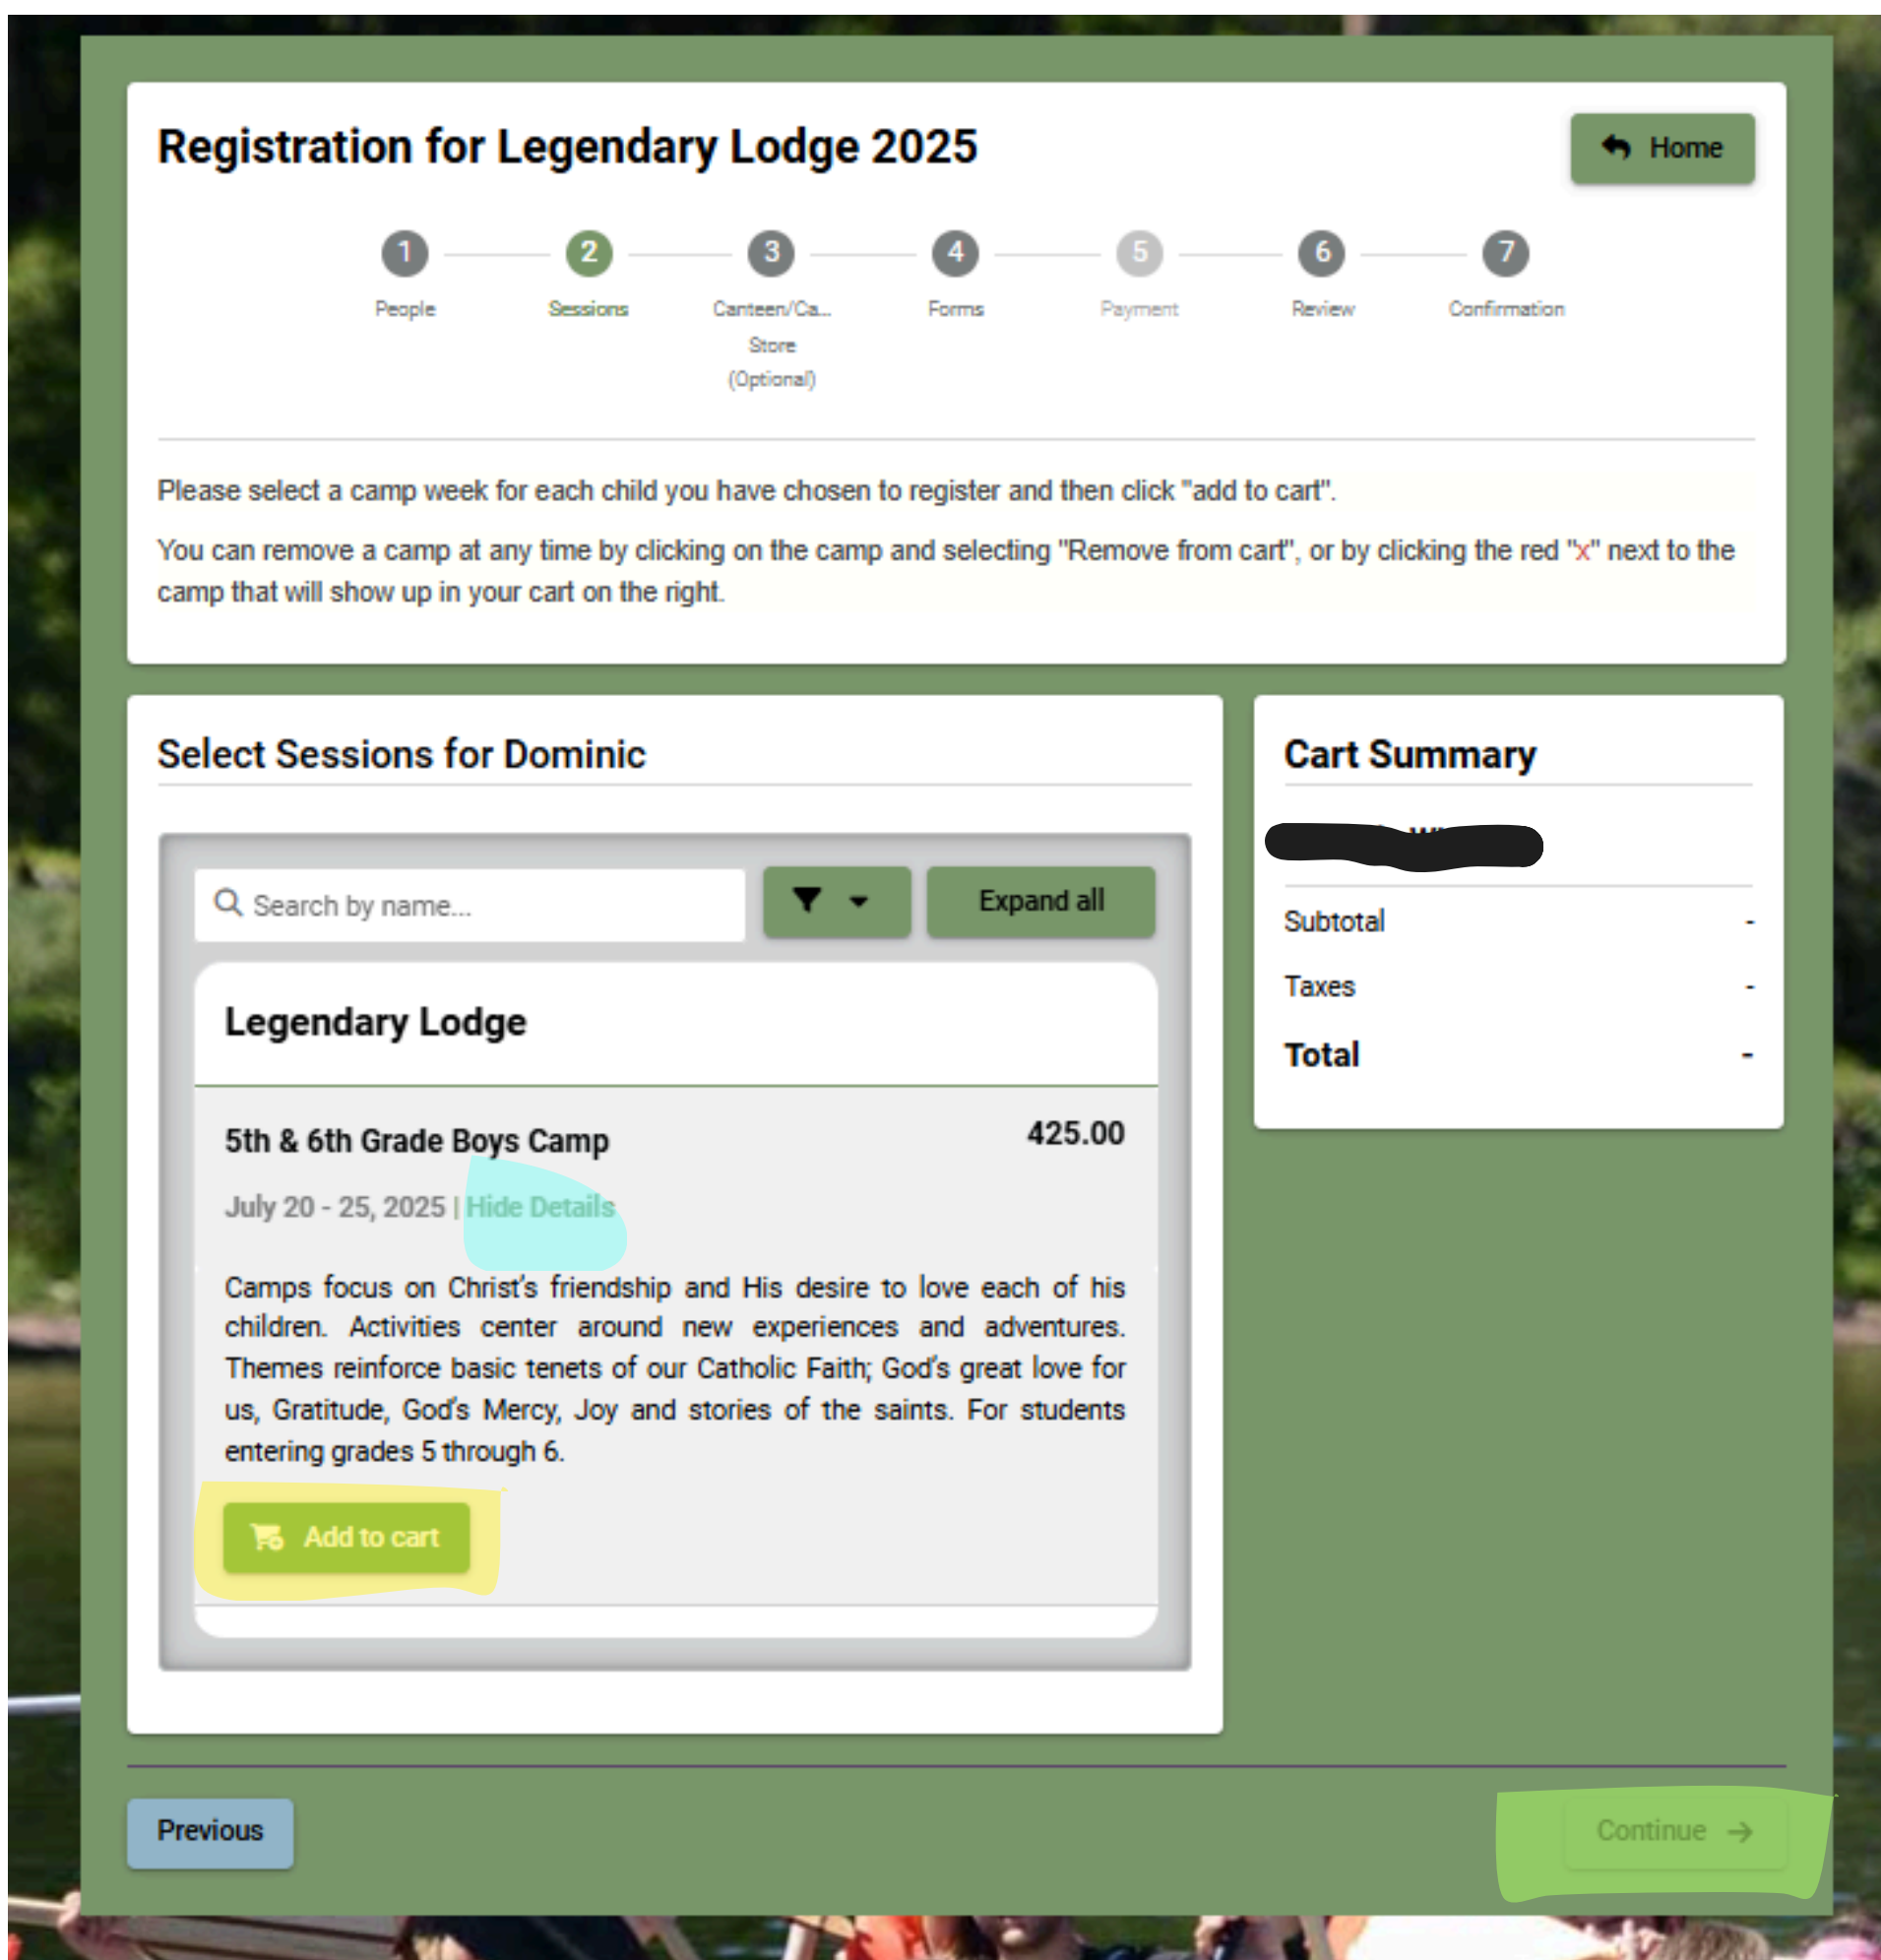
Registration for Legendary Lodge 2025

Home

1 People
2 Sessions
3 Canteen/Ca... Store (Optional)
4 Forms
5 Payment
6 Review
7 Confirmation

Please select a camp week for each child you have chosen to register and then click "add to cart".

You can remove a camp at any time by clicking on the camp and selecting "Remove from cart", or by clicking the red "x" next to the camp that will show up in your cart on the right.

Select Sessions for Dominic

Search by name...

Expand all

Legendary Lodge

5th & 6th Grade Boys Camp

425.00

July 20 - 25, 2025 | Hide Details

Camps focus on Christ's friendship and His desire to love each of his children. Activities center around new experiences and adventures. Themes reinforce basic tenets of our Catholic Faith; God's great love for us, Gratitude, God's Mercy, Joy and stories of the saints. For students entering grades 5 through 6.

Add to cart

Cart Summary

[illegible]

Subtotal -

Taxes -

Total -

Previous

Continue